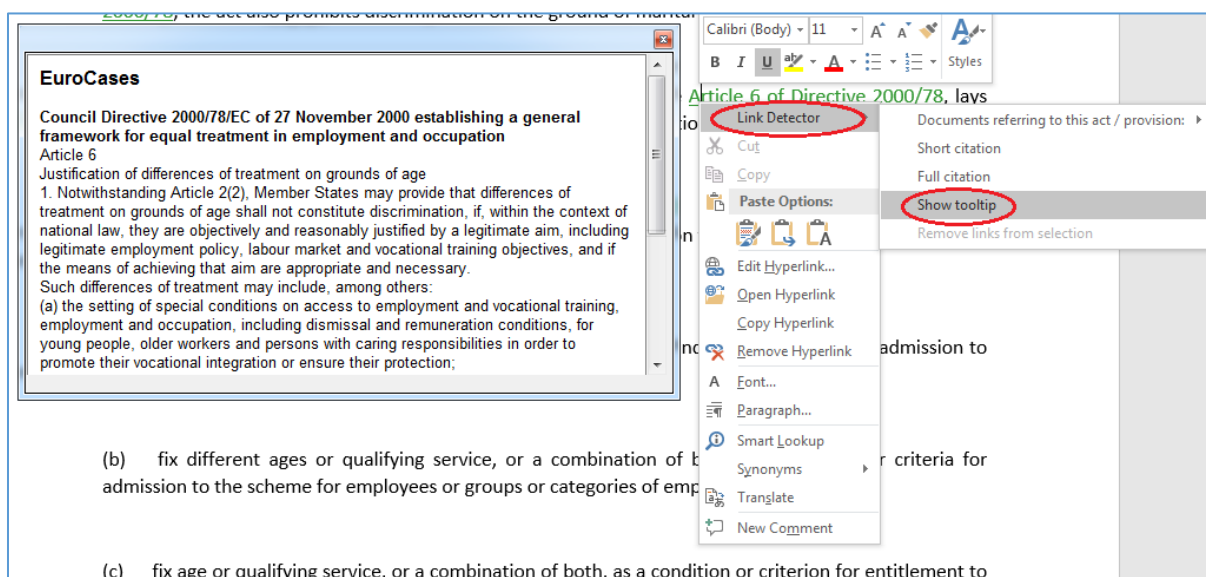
2000/78, the act also prohibits discrimination on the ground of marital

EuroCases

Council Directive 2000/78/EC of 27 November 2000 establishing a general framework for equal treatment in employment and occupation
Article 6
Justification of differences of treatment on grounds of age
1. Notwithstanding Article 2(2), Member States may provide that differences of treatment on grounds of age shall not constitute discrimination, if, within the context of national law, they are objectively and reasonably justified by a legitimate aim, including legitimate employment policy, labour market and vocational training objectives, and if the means of achieving that aim are appropriate and necessary.
Such differences of treatment may include, among others:
(a) the setting of special conditions on access to employment and vocational training, employment and occupation, including dismissal and remuneration conditions, for young people, older workers and persons with caring responsibilities in order to promote their vocational integration or ensure their protection;

Calibri (Body) 11 A A
B I U A
Styles

Article 6 of Directive 2000/78, lays
tio
n
nd admission to

Link Detector
Cut
Copy
Paste Options:
Edit Hyperlink...
Open Hyperlink
Copy Hyperlink
Remove Hyperlink
Font...
Paragraph...
Smart Lookup
Synonyms
Translate
New Comment

Documents referring to this act / provision:
Short citation
Full citation
Show tooltip
Remove links from selection

(b) fix different ages or qualifying service, or a combination of b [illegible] r criteria for admission to the scheme for employees or groups or categories of emp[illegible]

(c) fix age or qualifying service, or a combination of both, as a condition or criterion for entitlement to